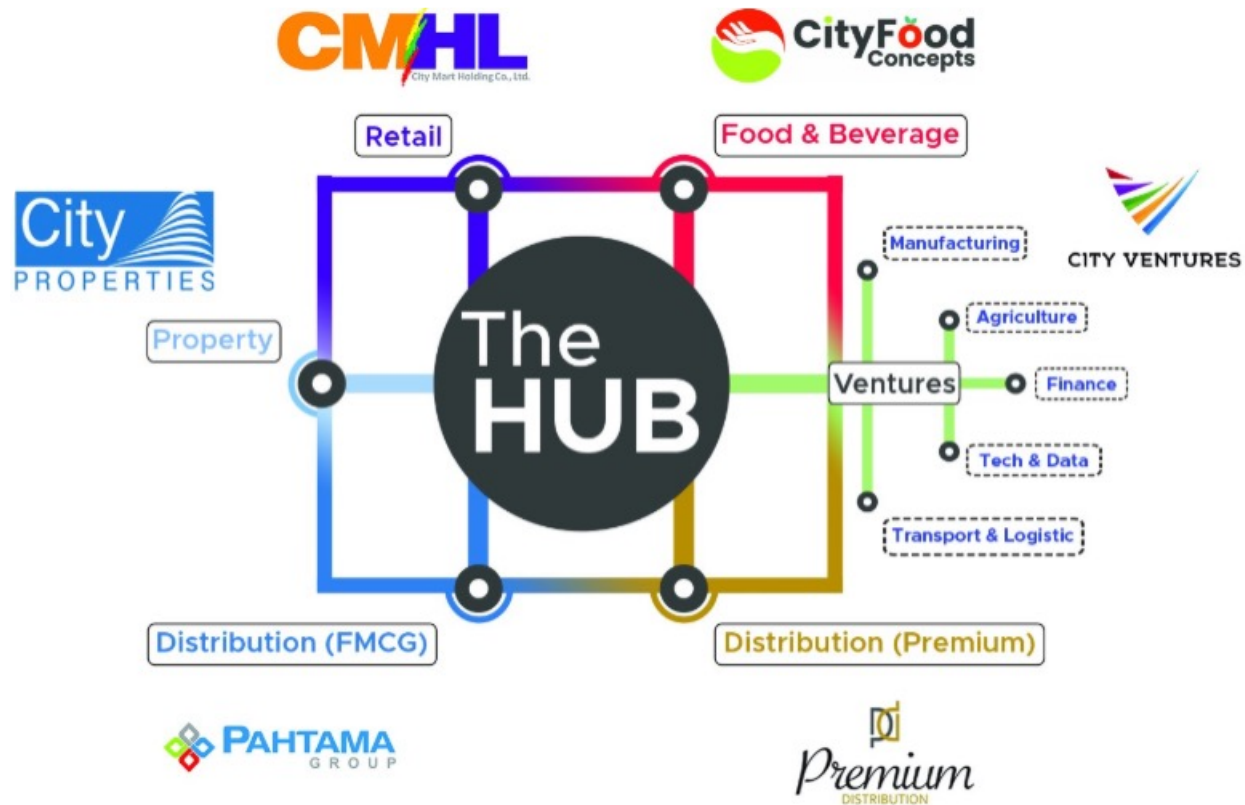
CMHL
City Mart Holding Co., Ltd.

CityFood Concepts

Retail

Food & Beverage

City PROPERTIES

CITY VENTURES

Manufacturing

Agriculture

Property

The HUB

Ventures

Finance

Tech & Data

Transport & Logistic

Distribution (FMCG)

Distribution (Premium)

PAHTAMA GROUP

Premium DISTRIBUTION